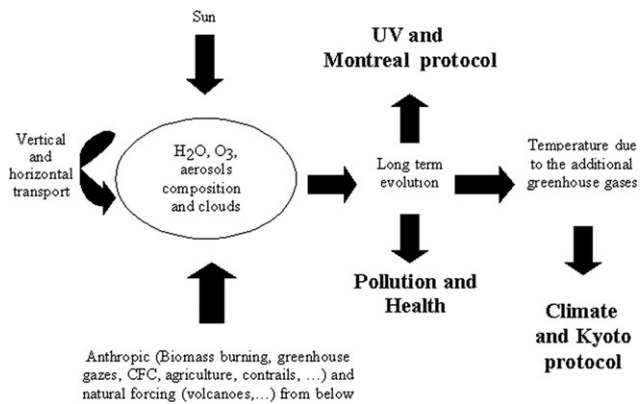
Sun

UV and Montreal protocol

Vertical and horizontal transport

$H_2O$, $O_3$, aerosols composition and clouds

Long term evolution

Temperature due to the additional greenhouse gases

Pollution and Health

Climate and Kyoto protocol

Anthropic (Biomass burning, greenhouse gazes, CFC, agriculture, contrails, …) and natural forcing (volcanoes,…) from below